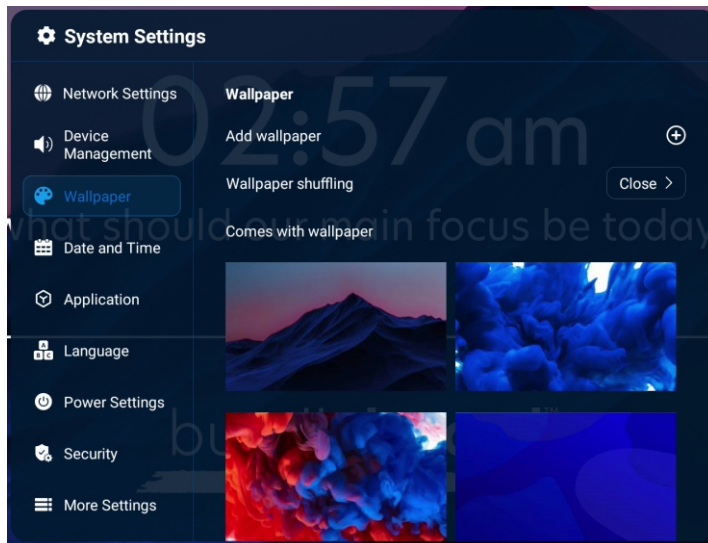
System Settings

Network Settings
Device Management
Wallpaper
Date and Time
Application
Language
Power Settings
Security
More Settings

02:57 am
what should our main focus be today
bu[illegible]

Wallpaper
Add wallpaper
Wallpaper shuffling
Close >
Comes with wallpaper